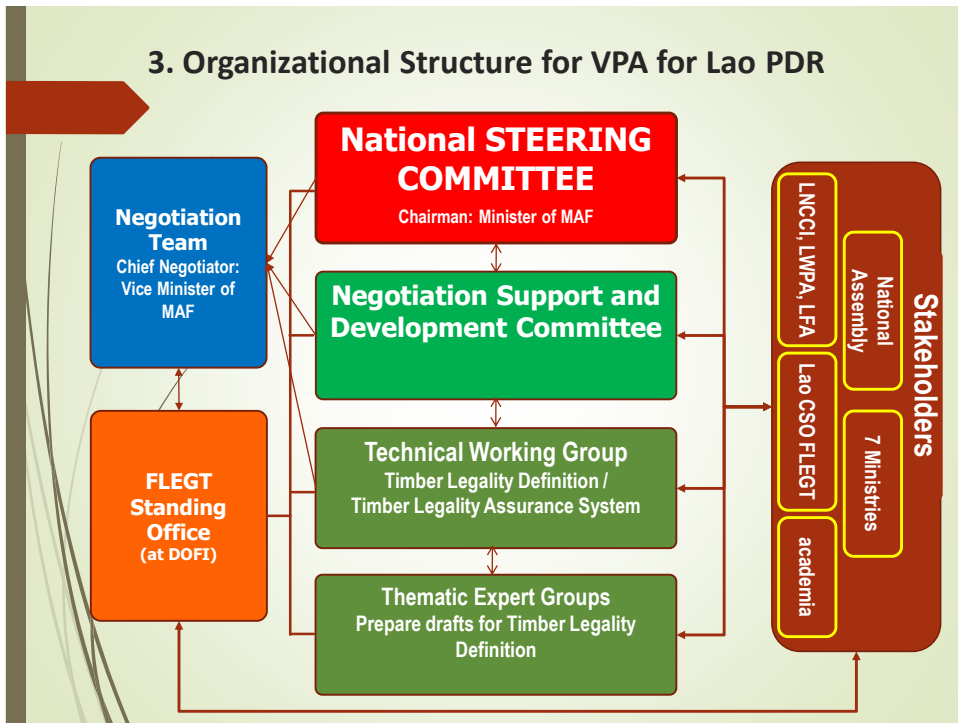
3. Organizational Structure for VPA for Lao PDR

Negotiation Team
Chief Negotiator: Vice Minister of MAF

FLEGT Standing Office
(at DOFI)

National STEERING COMMITTEE
Chairman: Minister of MAF

Negotiation Support and Development Committee

Technical Working Group
Timber Legality Definition / Timber Legality Assurance System

Thematic Expert Groups
Prepare drafts for Timber Legality Definition

Stakeholders

LNCCI, LWPA, LFA

Lao CSO FLEGT

academia

National Assembly

7 Ministries